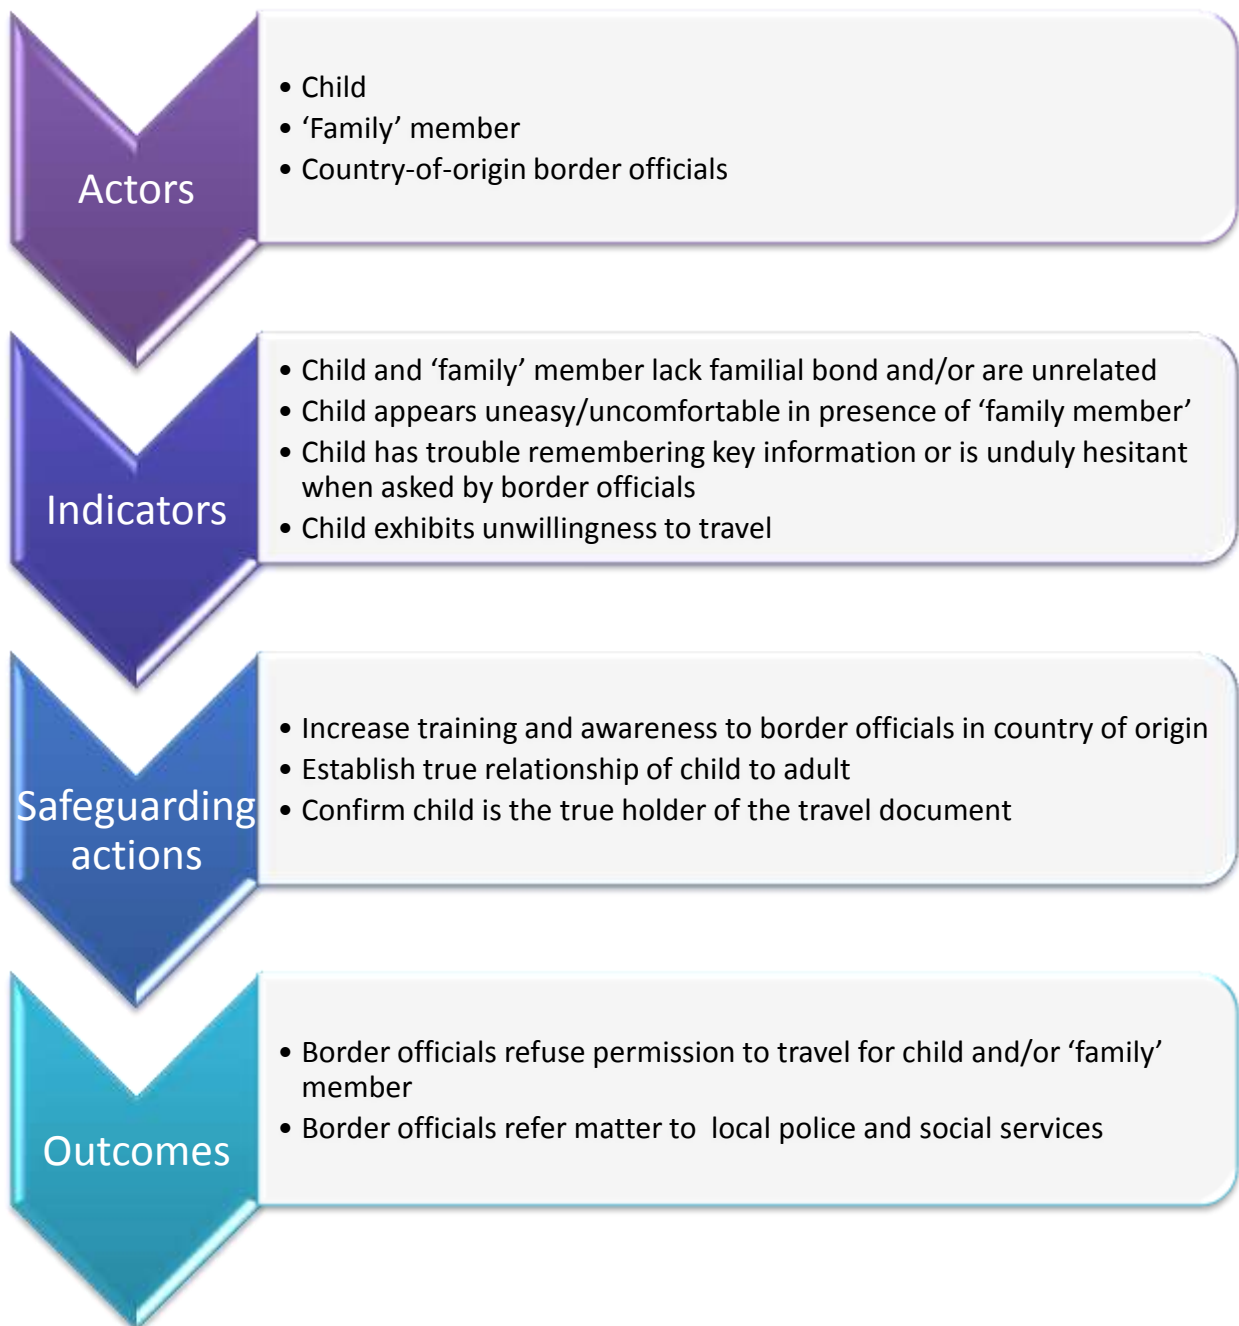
Actors

- Child
- ‘Family’ member
- Country-of-origin border officials

Indicators

- Child and ‘family’ member lack familial bond and/or are unrelated
- Child appears uneasy/uncomfortable in presence of ‘family member’
- Child has trouble remembering key information or is unduly hesitant when asked by border officials
- Child exhibits unwillingness to travel

Safeguarding actions

- Increase training and awareness to border officials in country of origin
- Establish true relationship of child to adult
- Confirm child is the true holder of the travel document

Outcomes

- Border officials refuse permission to travel for child and/or ‘family’ member
- Border officials refer matter to local police and social services